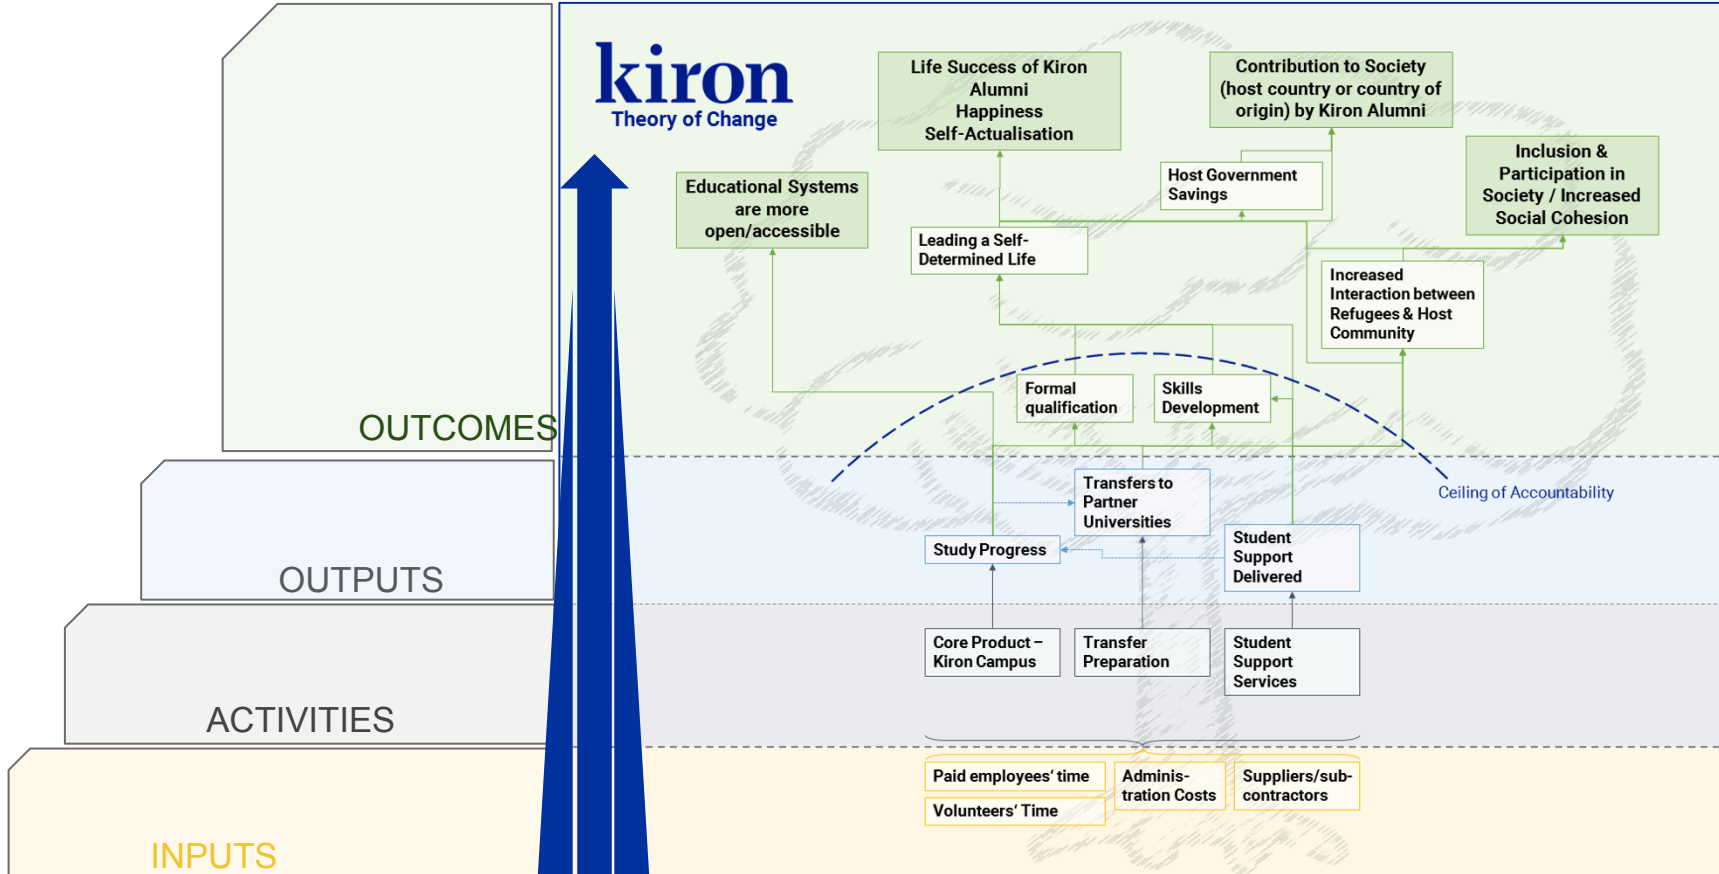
kiron
Theory of Change

OUTCOMES

OUTPUTS

ACTIVITIES

INPUTS

Life Success of Kiron Alumni
Happiness
Self-Actualisation

Contribution to Society (host country or country of origin) by Kiron Alumni

Educational Systems are more open/accessible

Host Government Savings

Inclusion & Participation in Society / Increased Social Cohesion

Leading a Self-Determined Life

Increased Interaction between Refugees & Host Community

Formal qualification

Skills Development

Ceiling of Accountability

Transfers to Partner Universities

Study Progress

Student Support Delivered

Core Product – Kiron Campus

Transfer Preparation

Student Support Services

Paid employees' time

Volunteers' Time

Adminis-tration Costs

Suppliers/sub-contractors